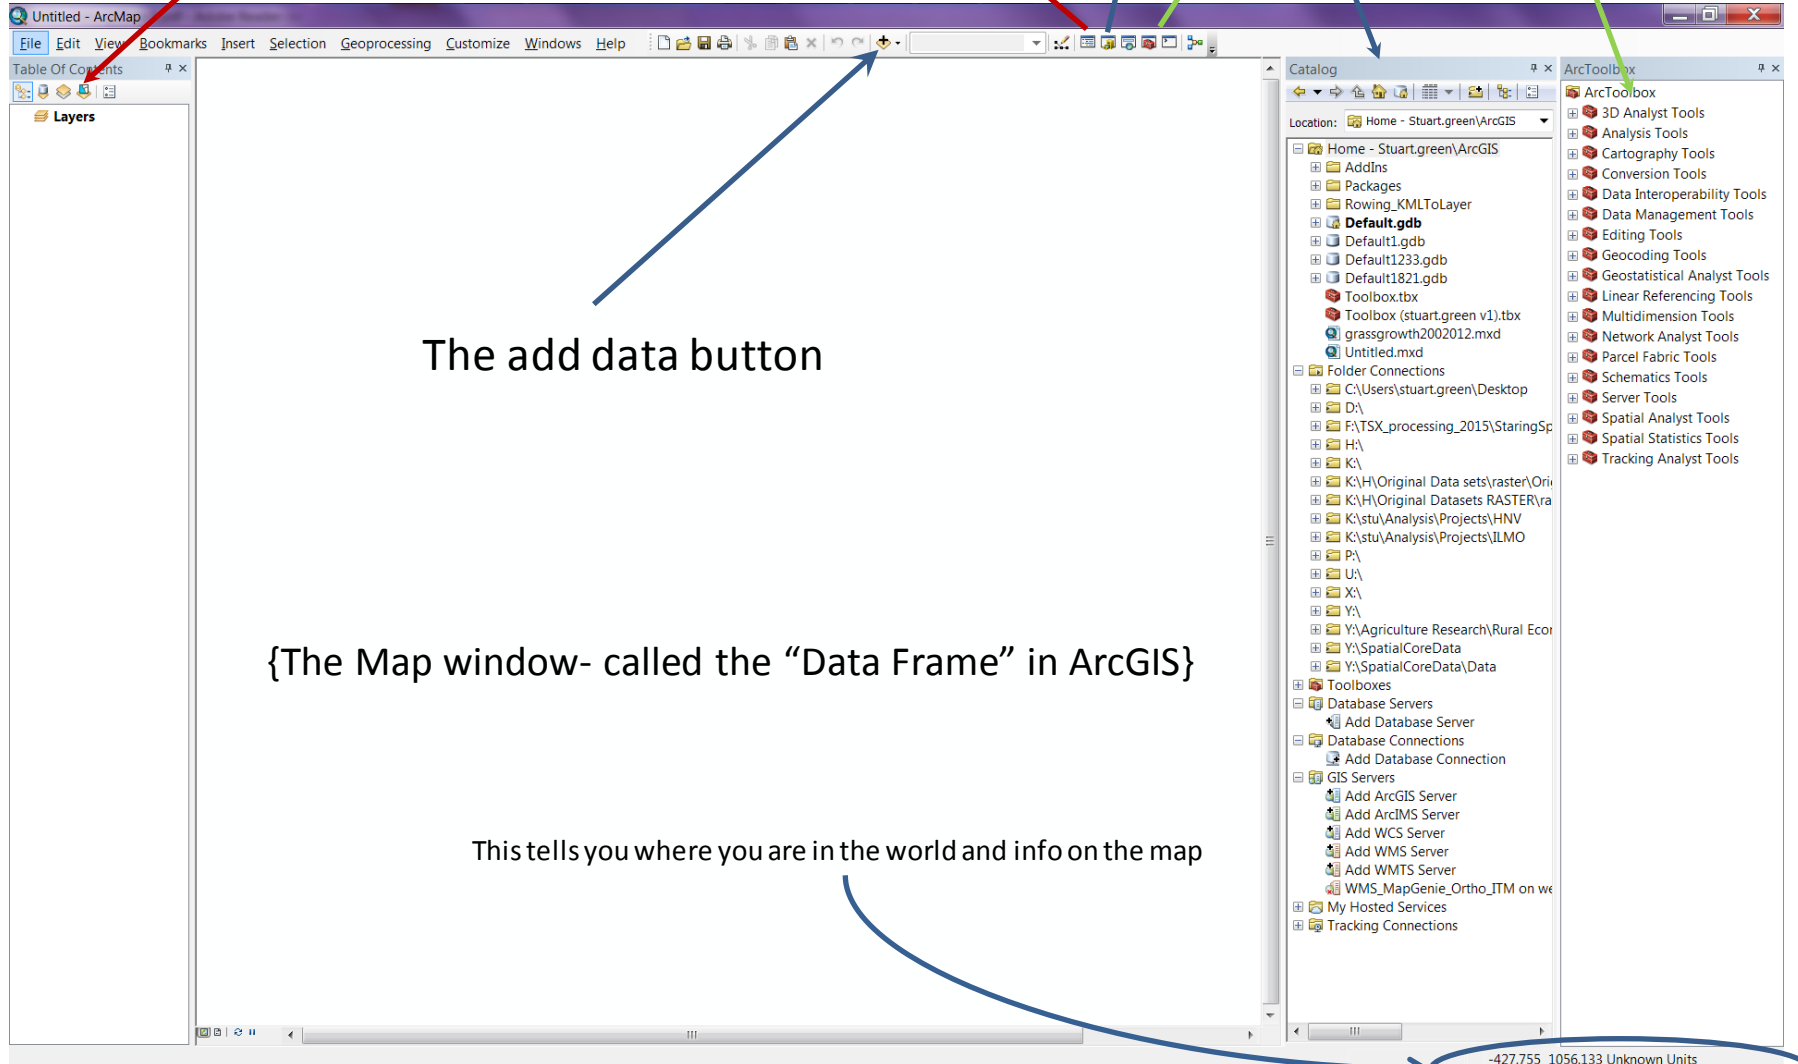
Untitled - ArcMap

File Edit View Bookmarks Insert Selection Geoprocessing Customize Windows Help

Table Of Contents

Layers

The add data button

{The Map window- called the “Data Frame” in ArcGIS}

This tells you where you are in the world and info on the map

Catalog

Location: Home - Stuart.green\ArcGIS

Home - Stuart.green\ArcGIS
AddIns
Packages
Rowing_KMLToLayer
Default.gdb
Default1.gdb
Default1233.gdb
Default1821.gdb
Toolbox.tbx
Toolbox (stuart.green v1).tbx
grassgrowth2002012.mxd
Untitled.mxd
Folder Connections
C:\Users\stuart.green\Desktop
D:\
F:\TSX_processing_2015\StaringSp
H:\
K:\
K:\H\Original Data sets\raster\Ori
K:\H\Original Datasets RASTER\ra
K:\stu\Analysis\Projects\HNV
K:\stu\Analysis\Projects\ILMO
P:\
U:\
X:\
Y:\
Y:\Agriculture Research\Rural Eco
Y:\SpatialCoreData
Y:\SpatialCoreData\Data
Toolboxes
Database Servers
Add Database Server
Database Connections
Add Database Connection
GIS Servers
Add ArcGIS Server
Add ArcIMS Server
Add WCS Server
Add WMS Server
Add WMTS Server
WMS_MapGenie_Ortho_ITM on we
My Hosted Services
Tracking Connections

ArcToolbox

ArcToolbox
3D Analyst Tools
Analysis Tools
Cartography Tools
Conversion Tools
Data Interoperability Tools
Data Management Tools
Editing Tools
Geocoding Tools
Geostatistical Analyst Tools
Linear Referencing Tools
Multidimension Tools
Network Analyst Tools
Parcel Fabric Tools
Schematics Tools
Server Tools
Spatial Analyst Tools
Spatial Statistics Tools
Tracking Analyst Tools

-427.755 1056.133 Unknown Units